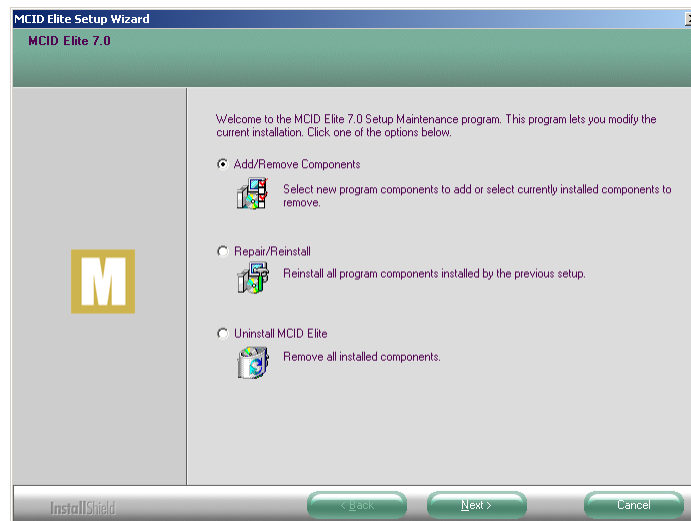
MCID Elite Setup Wizard

MCID Elite 7.0

Welcome to the MCID Elite 7.0 Setup Maintenance program. This program lets you modify the current installation. Click one of the options below.

Add/Remove Components

Select new program components to add or select currently installed components to remove.

Repair/Reinstall

Reinstall all program components installed by the previous setup.

Uninstall MCID Elite

Remove all installed components.

M

InstallShield

< Back

Next >

Cancel